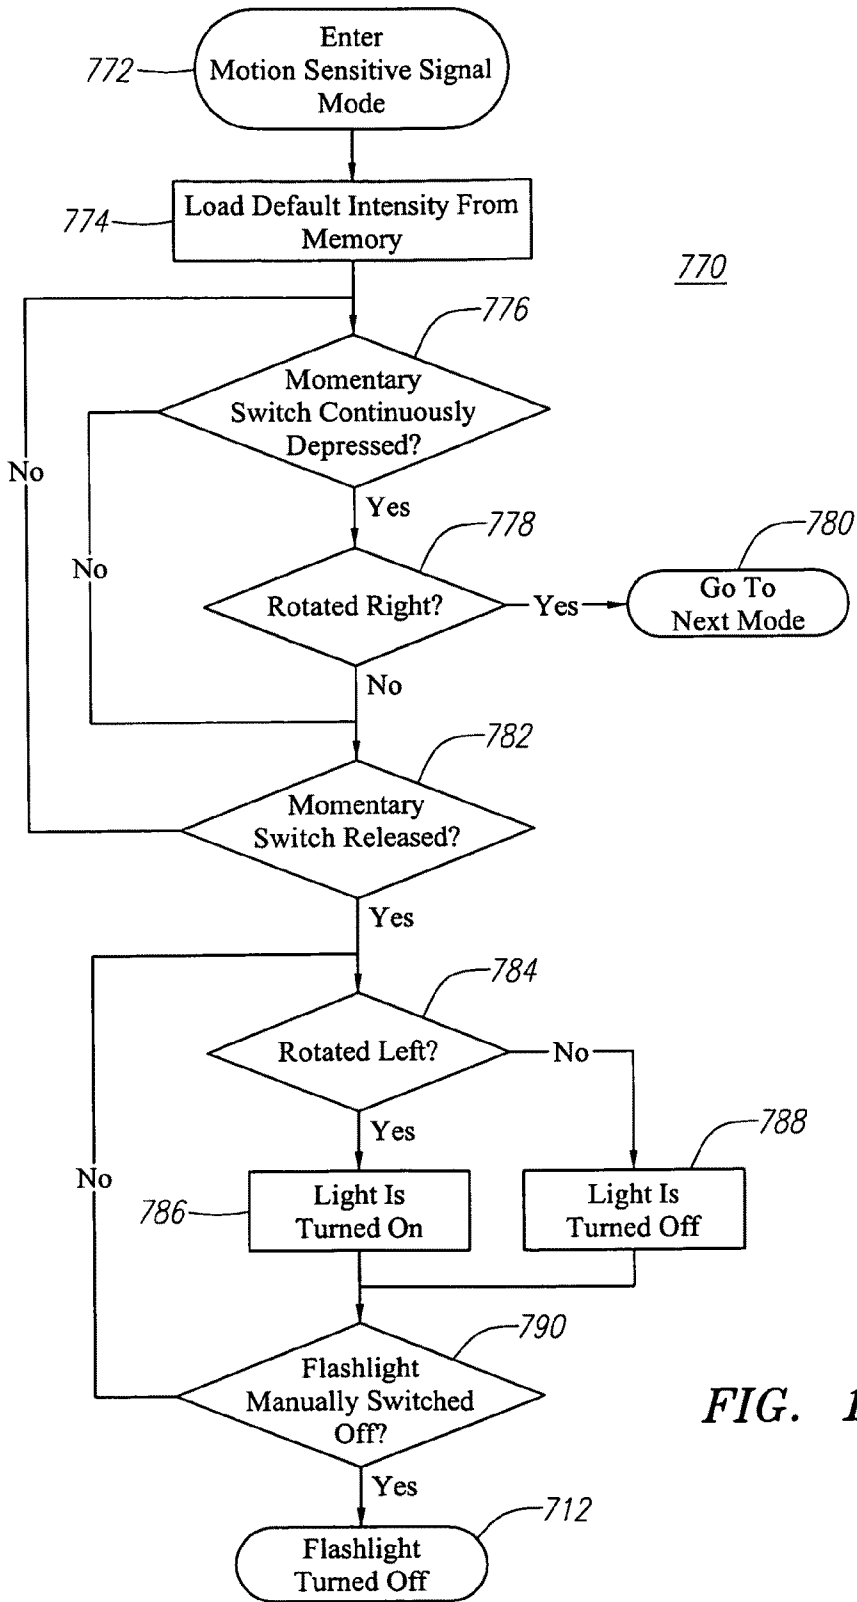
772
Enter Motion Sensitive Signal Mode

774
Load Default Intensity From Memory

770

776
Momentary Switch Continuously Depressed?

No

Yes

No

778
Rotated Right?

Yes

780
Go To Next Mode

No

782
Momentary Switch Released?

Yes

784
Rotated Left?

No

Yes

788

No

786
Light Is Turned On

Light Is Turned Off

790
Flashlight Manually Switched Off?

FIG. 1

Yes

712
Flashlight Turned Off